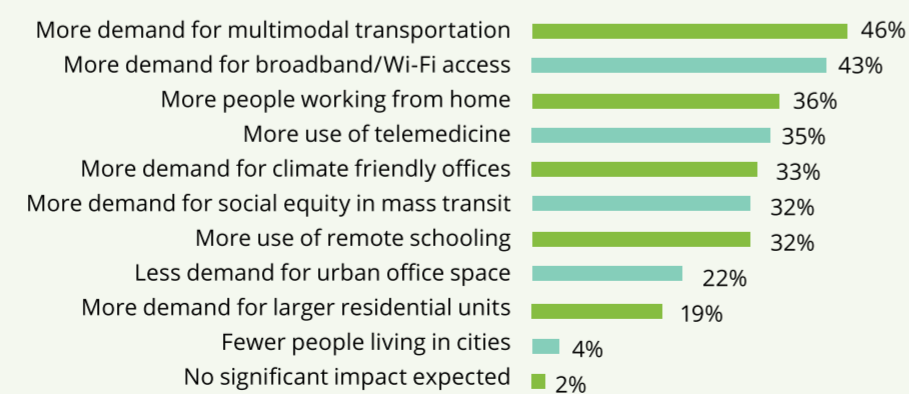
More demand for multimodal transportation 46%
More demand for broadband/Wi-Fi access 43%
More people working from home 36%
More use of telemedicine 35%
More demand for climate friendly offices 33%
More demand for social equity in mass transit 32%
More use of remote schooling 32%
Less demand for urban office space 22%
More demand for larger residential units 19%
Fewer people living in cities 4%
No significant impact expected 2%